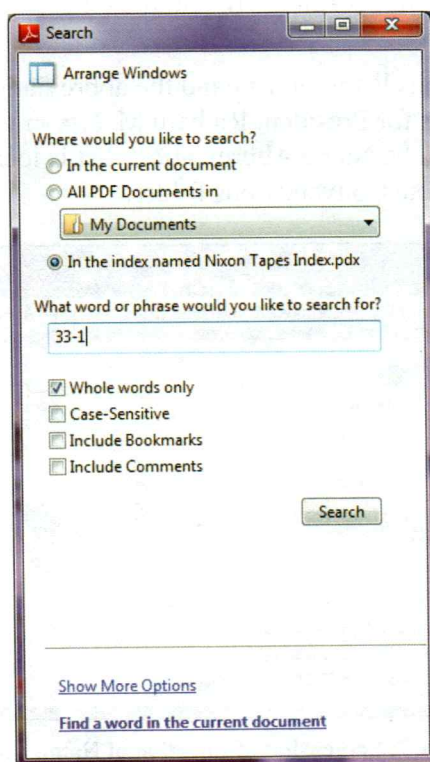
Search

Arrange Windows

Where would you like to search?

In the current document

All PDF Documents in

My Documents

In the index named Nixon Tapes Index.pdx

What word or phrase would you like to search for?

33-1

Whole words only

Case-Sensitive

Include Bookmarks

Include Comments

Search

Show More Options

Find a word in the current document